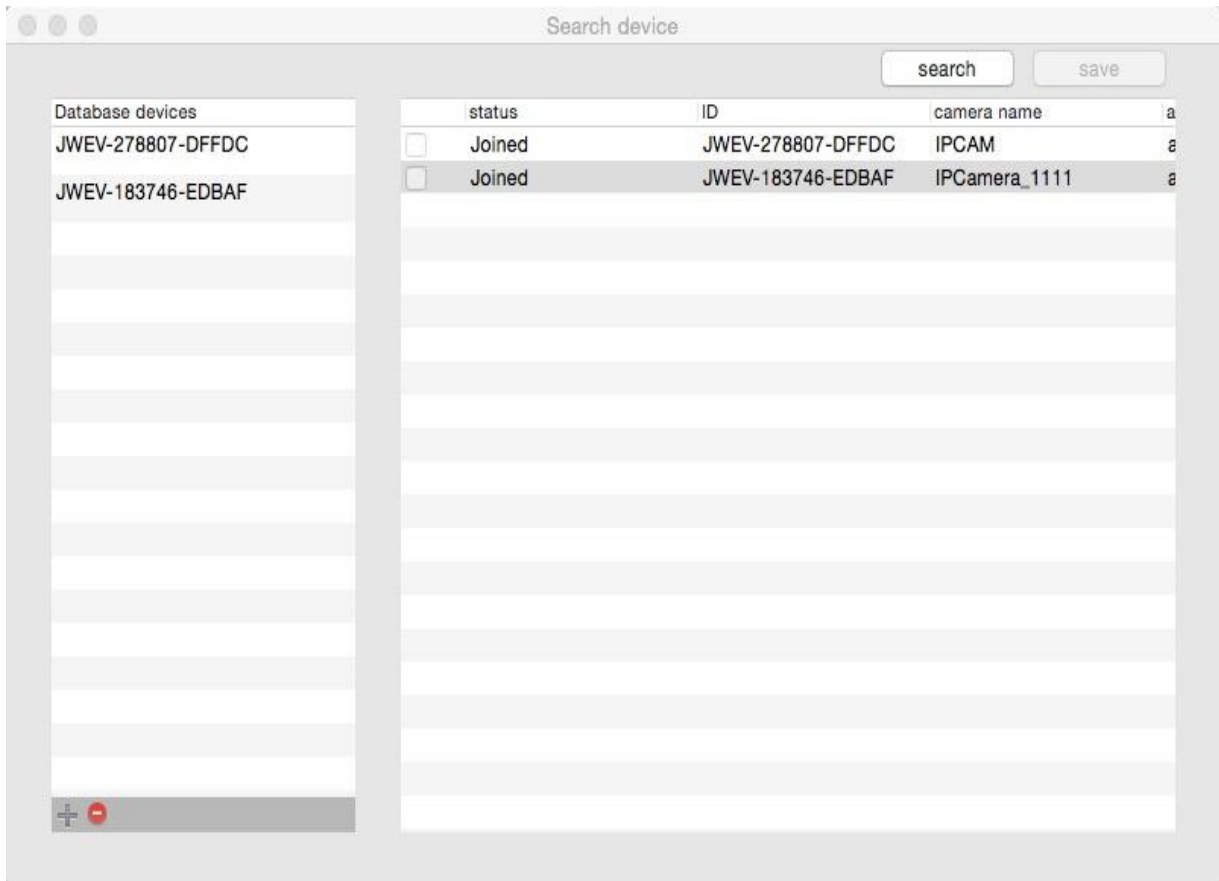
Search device

search save

Database devices
JWEV-278807-DFFDC
JWEV-183746-EDBAF

| | status | ID | camera name | a |
|---|---|---|---|---|
| | Joined | JWEV-278807-DFFDC | IPCAM | a |
| | Joined | JWEV-183746-EDBAF | IPCamera_1111 | a |